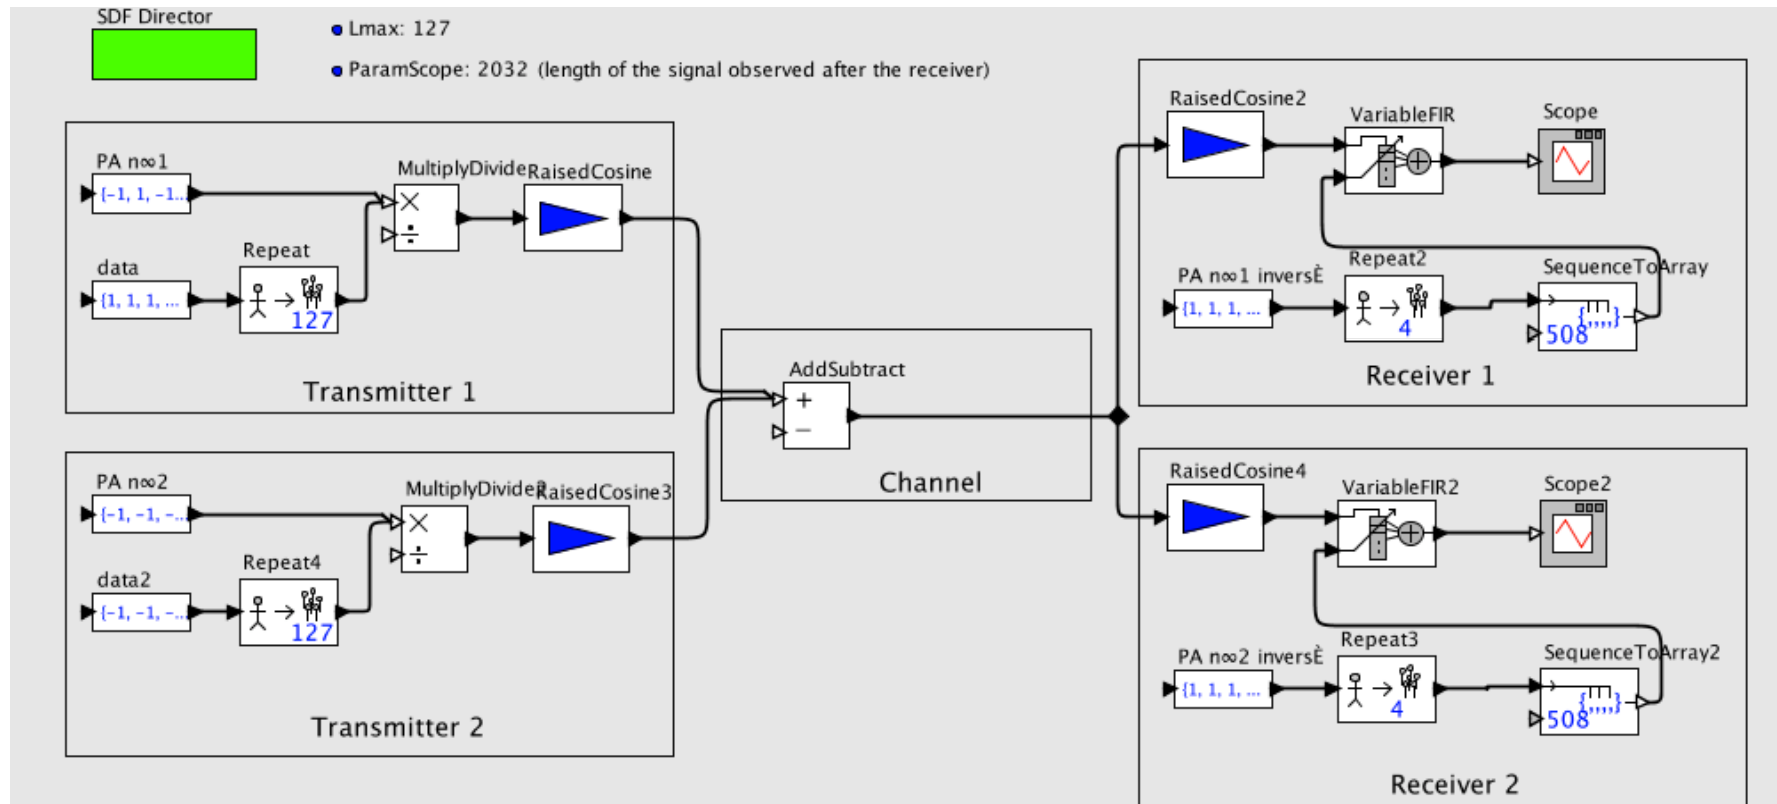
SDF Director

Lmax: 127

ParamScope: 2032 (length of the signal observed after the receiver)

PA n∞1
{-1, 1, -1...

data
{1, 1, 1, ...

Repeat
127

MultiplyDivide

RaisedCosine

Transmitter 1

PA n∞2
{-1, -1, -...

data2
{-1, -1, -...

Repeat4
127

MultiplyDivide2

RaisedCosine3

Transmitter 2

AddSubtract
+
−

Channel

RaisedCosine2

VariableFIR

Scope

PA n∞1 inversÈ
{1, 1, 1, ...

Repeat2
4

SequenceToArray
508

Receiver 1

RaisedCosine4

VariableFIR2

Scope2

PA n∞2 inversÈ
{1, 1, 1, ...

Repeat3
4

SequenceToArray2
508

Receiver 2